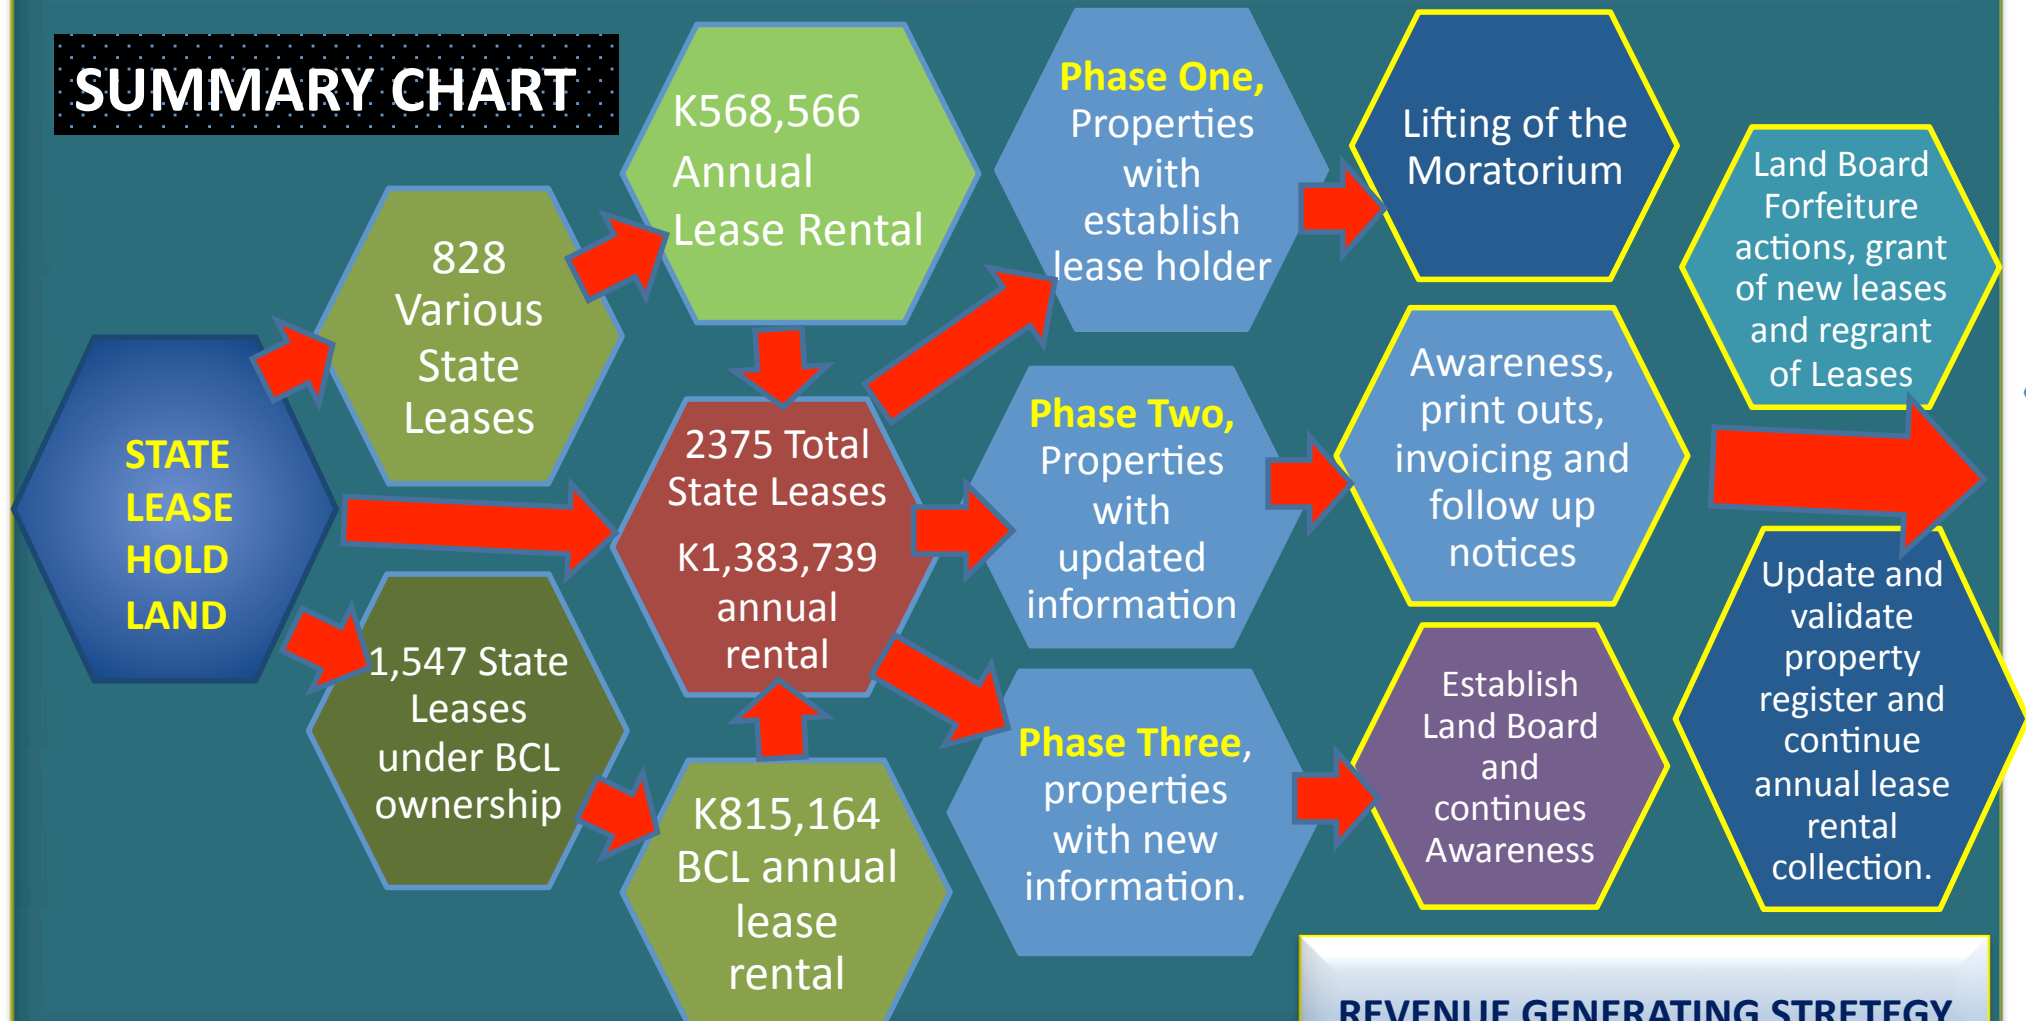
SUMMARY CHART

STATE LEASE HOLD LAND

828 Various State Leases

1,547 State Leases under BCL ownership

K568,566 Annual Lease Rental

2375 Total State Leases K1,383,739 annual rental

K815,164 BCL annual lease rental

Phase One, Properties with establish lease holder

Phase Two, Properties with updated information

Phase Three, properties with new information.

Lifting of the Moratorium

Awareness, print outs, invoicing and follow up notices

Establish Land Board and continues Awareness

Land Board Forfeiture actions, grant of new leases and regrant of Leases

Update and validate property register and continue annual lease rental collection.

REVENUE GENERATING STRETEGY